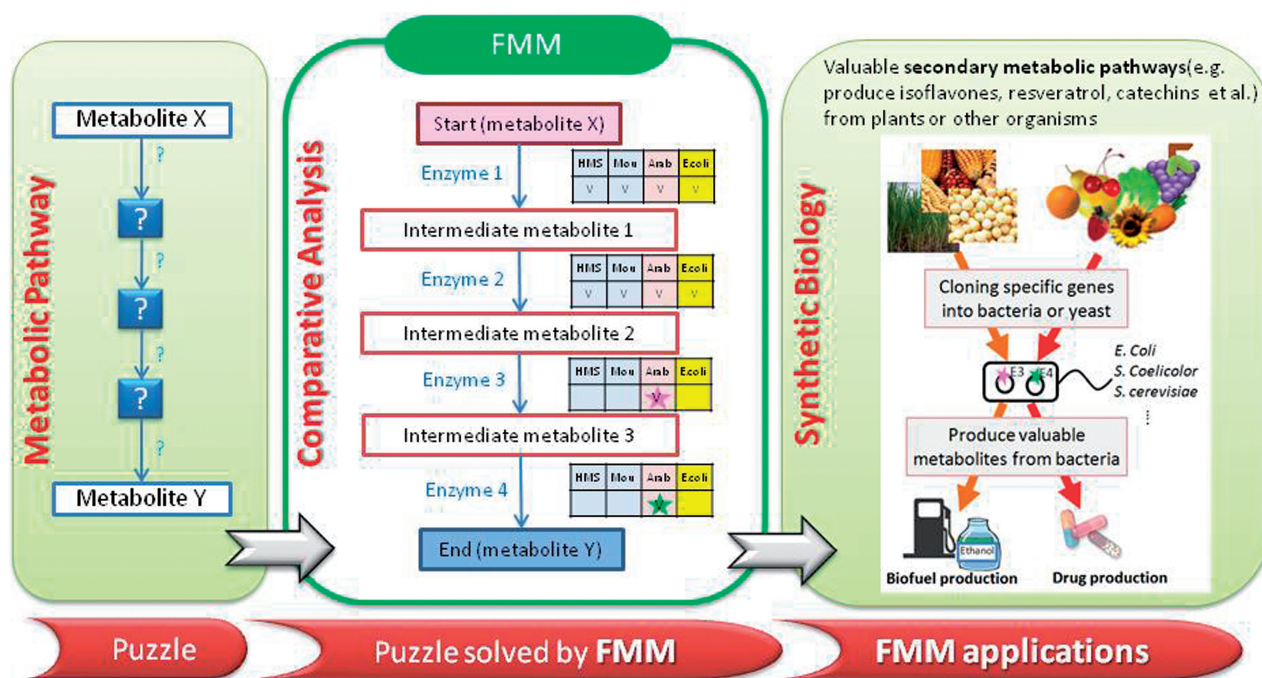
Metabolic Pathway

Metabolite X

?

?

?

?

?

?

?

Metabolite Y

FMM

Comparative Analysis

Start (metabolite X)

Enzyme 1

| HMS | Mou | Arab | Ecoli |
|---|---|---|---|
| V | V | V | V |

Intermediate metabolite 1

Enzyme 2

| HMS | Mou | Arab | Ecoli |
|---|---|---|---|
| V | V | V | V |

Intermediate metabolite 2

Enzyme 3

| HMS | Mou | Arab | Ecoli |
|---|---|---|---|
| | | V | |

Intermediate metabolite 3

Enzyme 4

| HMS | Mou | Arab | Ecoli |
|---|---|---|---|
| | | | |

End (metabolite Y)

Synthetic Biology

Valuable **secondary metabolic pathways**(e.g. produce isoflavones, resveratrol, catechins et al.) from plants or other organisms

Cloning specific genes into bacteria or yeast

E3 E4

E. Coli
S. Coelicolor
S. cerevisiae
⋮

Produce valuable metabolites from bacteria

Ethanol

Biofuel production

Drug production

Puzzle

Puzzle solved by **FMM**

**FMM applications**